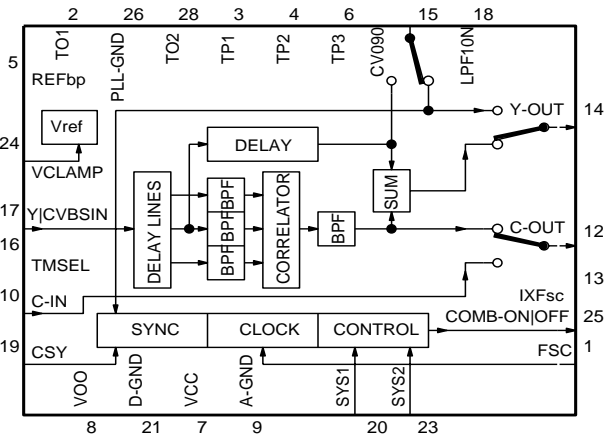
2 26 28 3 4 6 15 18

TO1 PLL-GND TO2 TP1 TP2 TP3 CV090 LPF10N

5 REFbp

Y-OUT 14

Vref

24 VCLAMP

DELAY

17 Y|CVBSIN

DELAY LINES

BPF BPF BPF BPF

CORRELATOR

BPF

SUM

C-OUT 12

16 TMSEL

13

10 C-IN

IXFsc

COMB-ON|OFF 25

SYNC CLOCK CONTROL

19 CSY

FSC 1

VOO D-GND VCC A-GND SYS1 SYS2

8 21 7 9 20 23